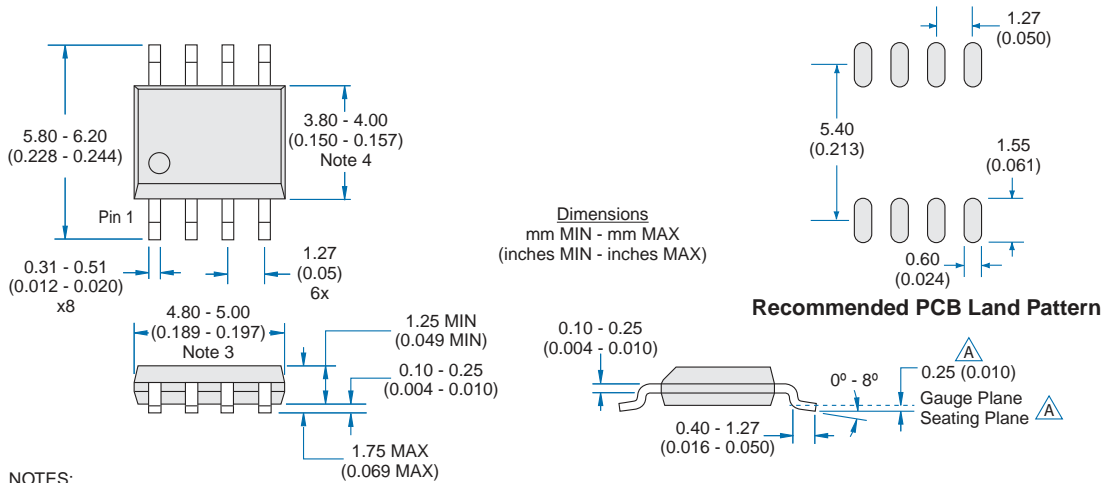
5.80 - 6.20
(0.228 - 0.244)

3.80 - 4.00
(0.150 - 0.157)
Note 4

Pin 1

0.31 - 0.51
(0.012 - 0.020)
x8

1.27
(0.05)
6x

4.80 - 5.00
(0.189 - 0.197)
Note 3

1.25 MIN
(0.049 MIN)

0.10 - 0.25
(0.004 - 0.010)

1.75 MAX
(0.069 MAX)

Dimensions
mm MIN - mm MAX
(inches MIN - inches MAX)

1.27
(0.050)

5.40
(0.213)

1.55
(0.061)

0.60
(0.024)

Recommended PCB Land Pattern

0.10 - 0.25
(0.004 - 0.010)

A
0.25 (0.010)

0º - 8º

Gauge Plane
Seating Plane
A

0.40 - 1.27
(0.016 - 0.050)

NOTES: